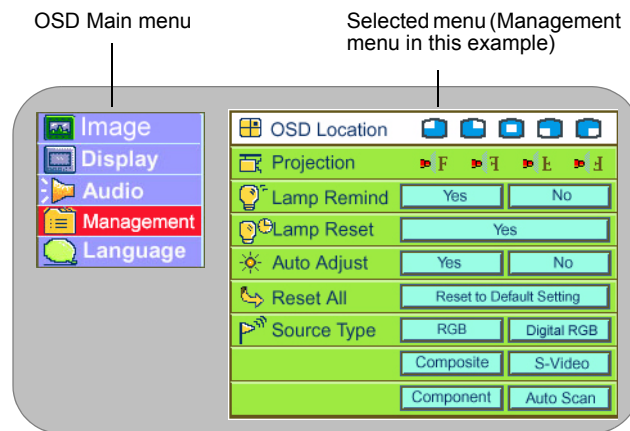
OSD Main menu

Selected menu (Management menu in this example)

Image
Display
Audio
Management
Language

OSD Location
Projection
Lamp Remind
Yes
No
Lamp Reset
Yes
Auto Adjust
Yes
No
Reset All
Reset to Default Setting
Source Type
RGB
Digital RGB
Composite
S-Video
Component
Auto Scan